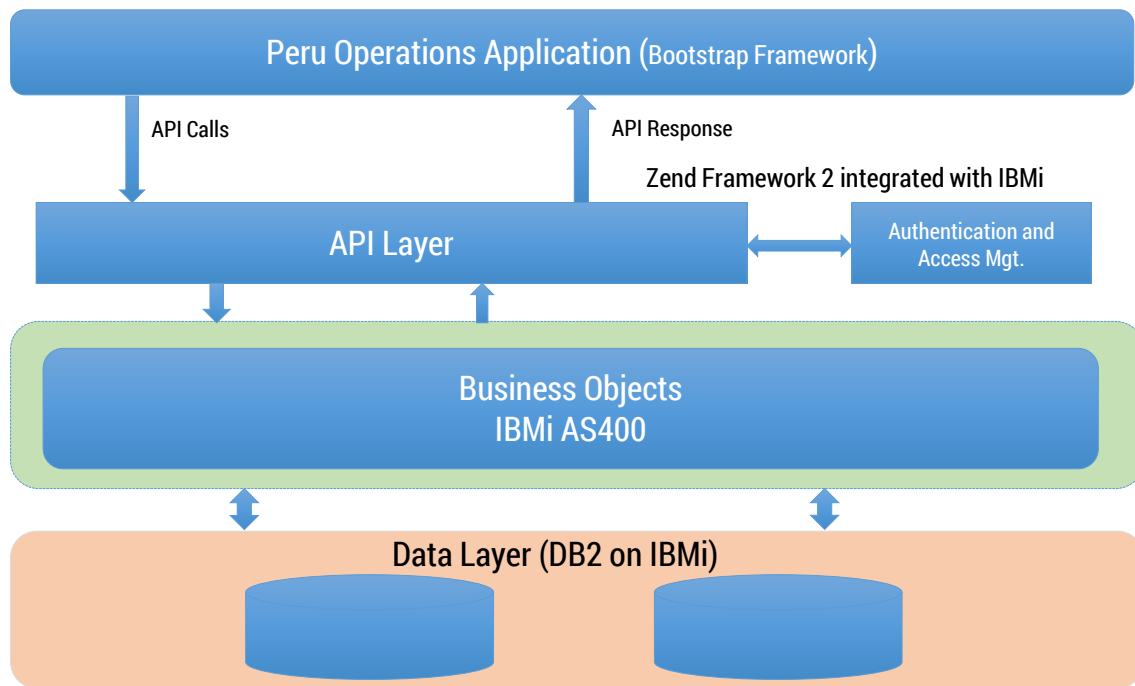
Peru Operations Application (Bootstrap Framework)

API Calls

API Response

Zend Framework 2 integrated with IBMi

API Layer

Authentication and Access Mgt.

Business Objects
IBMi AS400

Data Layer (DB2 on IBMi)